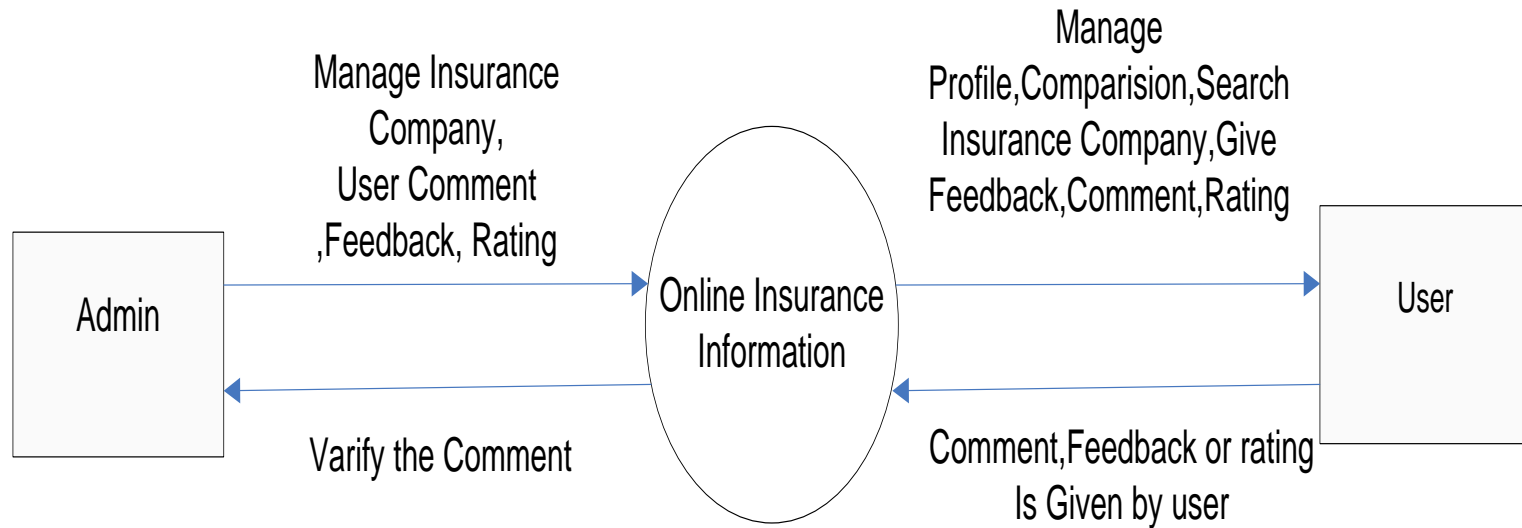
Manage Insurance Company, User Comment ,Feedback, Rating

Manage Profile,Comparision,Search Insurance Company,Give Feedback,Comment,Rating

Admin

Online Insurance Information

User

Varify the Comment

Comment,Feedback or rating Is Given by user